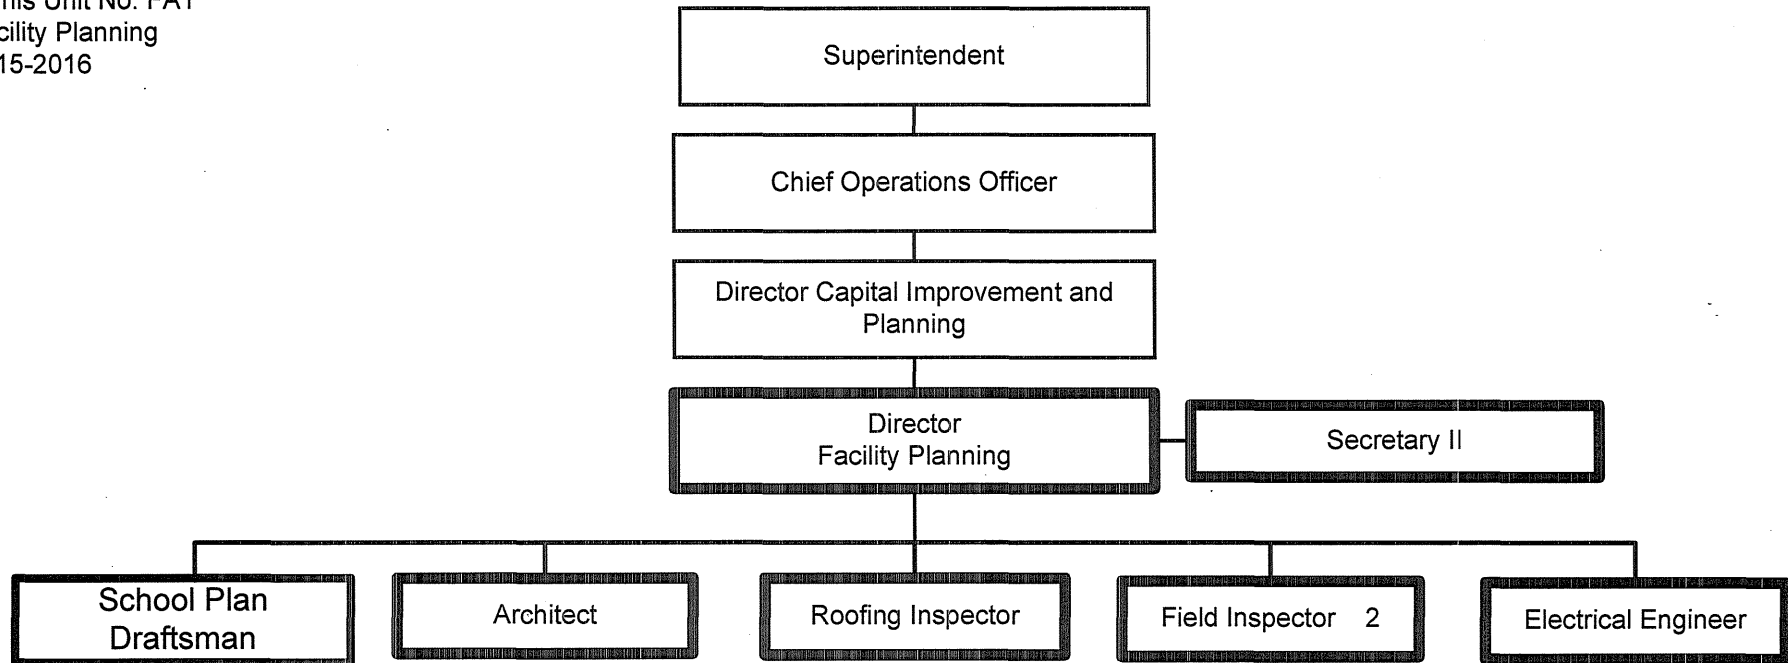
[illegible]his Unit No. PA1
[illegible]cility Planning
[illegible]15-2016

Superintendent

Chief Operations Officer

Director Capital Improvement and Planning

Director
Facility Planning

Secretary II

School Plan Draftsman

Architect

Roofing Inspector

Field Inspector 2

Electrical Engineer